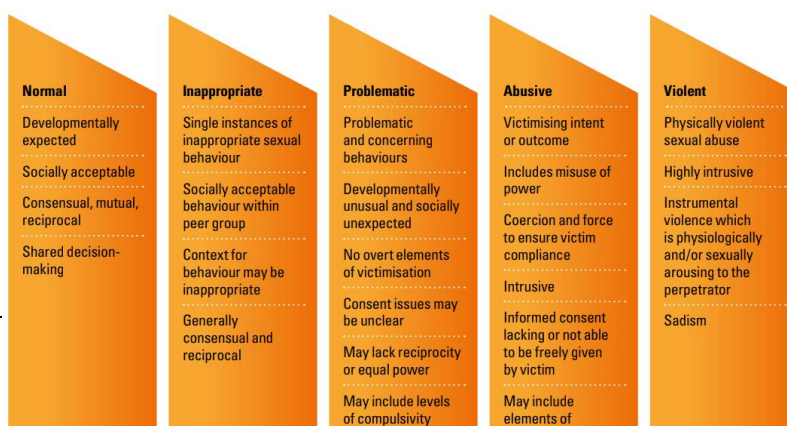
Normal

Developmentally expected

Socially acceptable

Consensual, mutual, reciprocal

Shared decision-making

Inappropriate

Single instances of inappropriate sexual behaviour

Socially acceptable behaviour within peer group

Context for behaviour may be inappropriate

Generally consensual and reciprocal

Problematic

Problematic and concerning behaviours

Developmentally unusual and socially unexpected

No overt elements of victimisation

Consent issues may be unclear

May lack reciprocity or equal power

May include levels of compulsivity

Abusive

Victimising intent or outcome

Includes misuse of power

Coercion and force to ensure victim compliance

Intrusive

Informed consent lacking or not able to be freely given by victim

May include elements of

Violent

Physically violent sexual abuse

Highly intrusive

Instrumental violence which is physiologically and/or sexually arousing to the perpetrator

Sadism